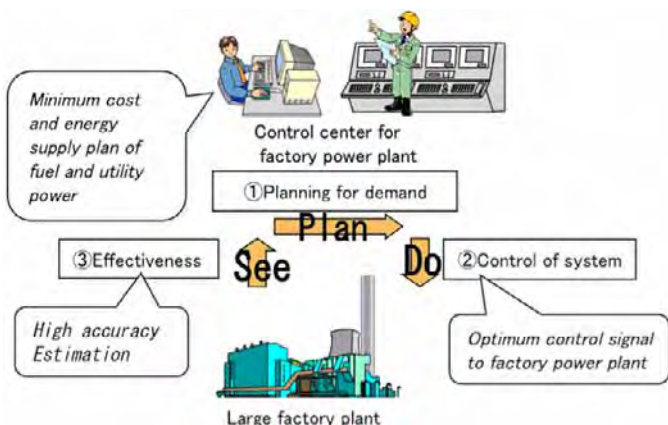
Minimum cost and energy supply plan of fuel and utility power

Control center for factory power plant

①Planning for demand

Plan

③Effectiveness

See

Do

②Control of system

High accuracy Estimation

Optimum control signal to factory power plant

Large factory plant